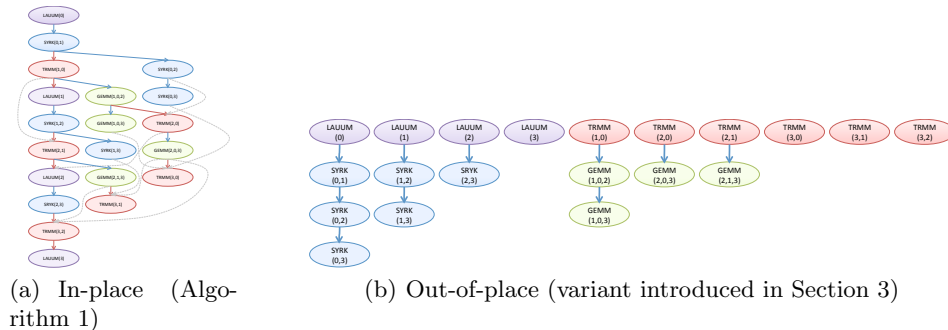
LAUUM(0)

SYRK(0,1)

SYRK(0,2)

TRMM(1,0)

LAUUM(1)

GEMM(1,0,2)

SYRK(0,3)

SYRK(1,2)

GEMM(1,0,3)

TRMM(2,0)

TRMM(2,1)

SYRK(1,3)

GEMM(2,0,3)

LAUUM(2)

GEMM(2,1,3)

TRMM(3,0)

SYRK(2,3)

TRMM(3,1)

TRMM(3,2)

LAUUM(3)

LAUUM (0)

SYRK (0,1)

SYRK (0,2)

SYRK (0,3)

LAUUM (1)

SYRK (1,2)

SYRK (1,3)

LAUUM (2)

SYRK (2,3)

LAUUM (3)

TRMM (1,0)

GEMM (1,0,2)

GEMM (1,0,3)

TRMM (2,0)

GEMM (2,0,3)

TRMM (2,1)

GEMM (2,1,3)

TRMM (3,0)

TRMM (3,1)

TRMM (3,2)

(a) In-place (Algorithm 1)

(b) Out-of-place (variant introduced in Section 3)